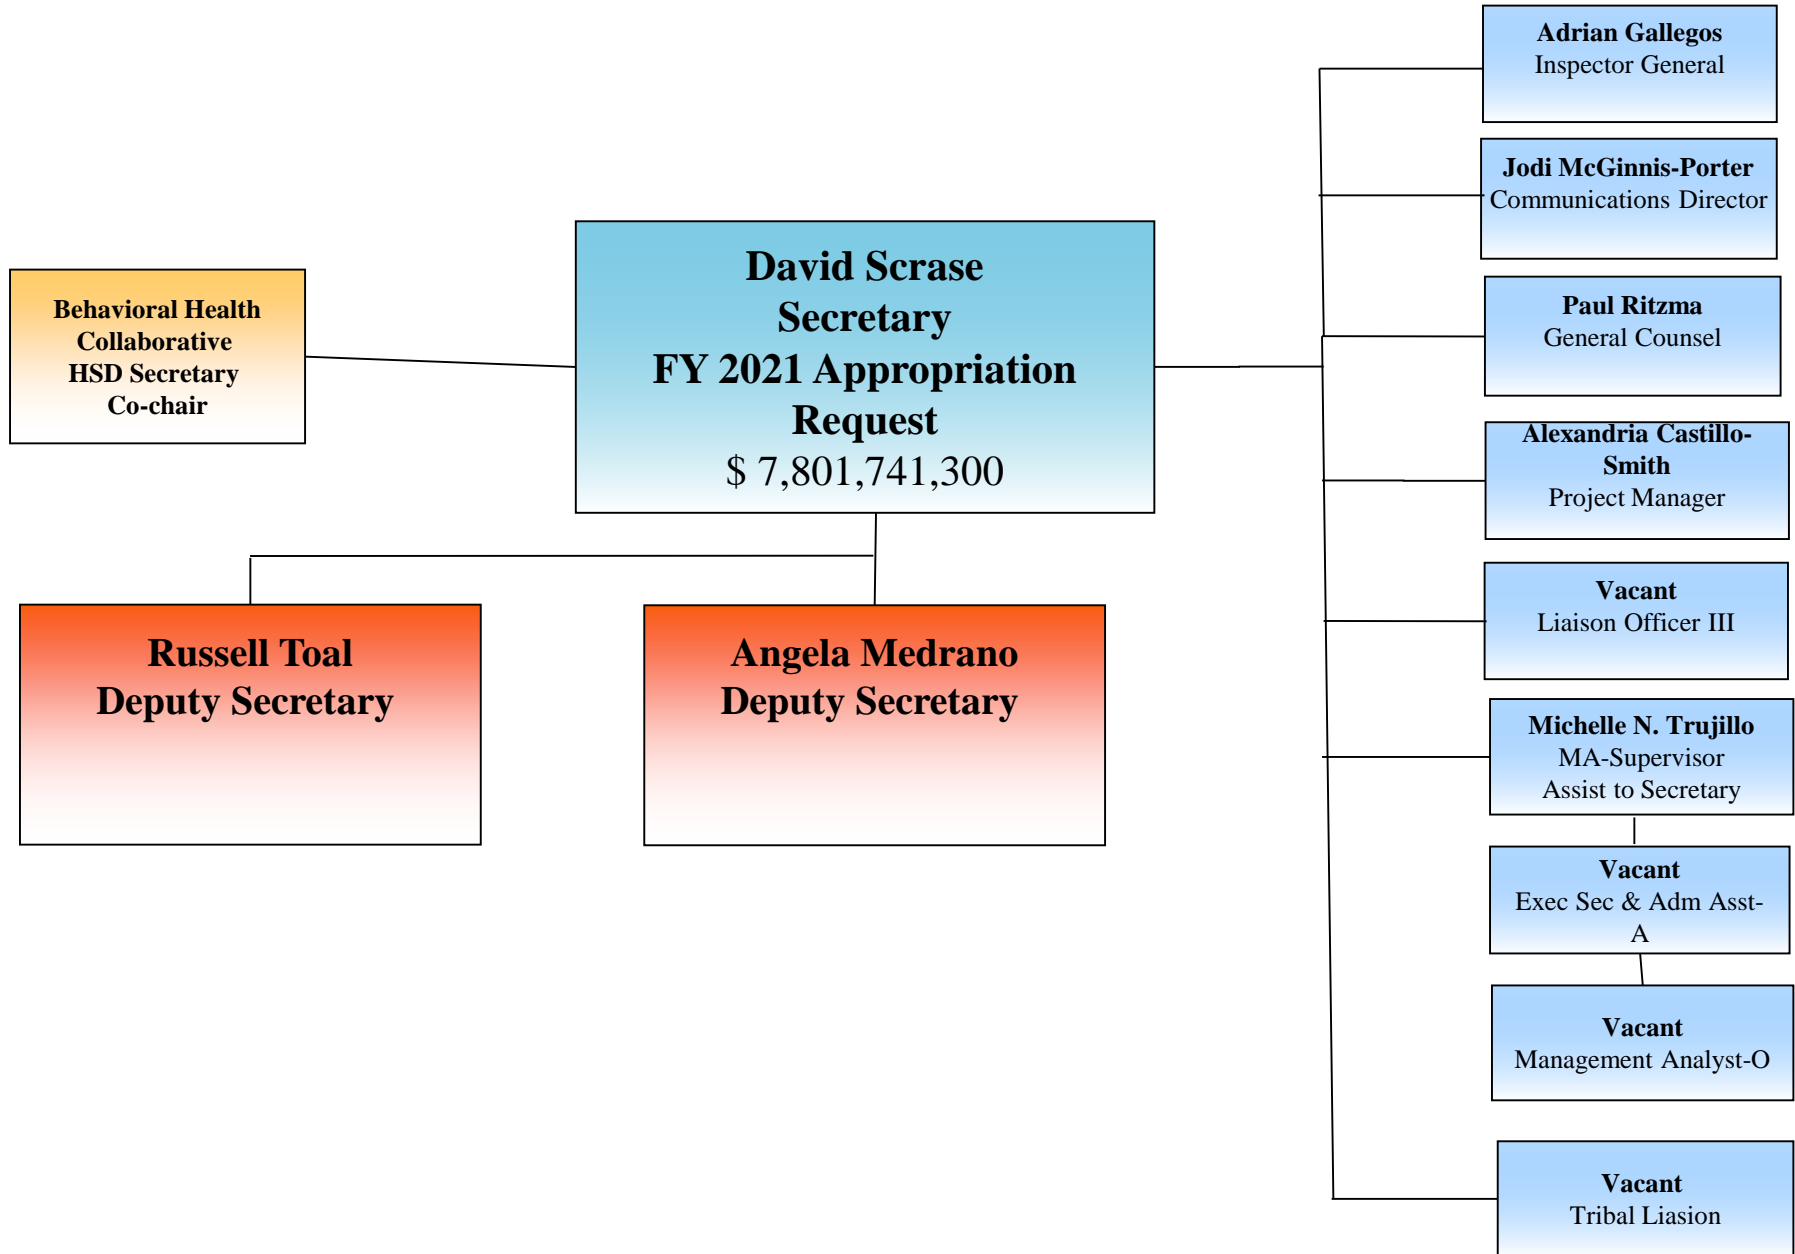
Behavioral Health Collaborative HSD Secretary Co-chair

David Scrase
Secretary
FY 2021 Appropriation Request
$ 7,801,741,300

Russell Toal
Deputy Secretary

Angela Medrano
Deputy Secretary

Adrian Gallegos
Inspector General

Jodi McGinnis-Porter
Communications Director

Paul Ritzma
General Counsel

Alexandria Castillo-Smith
Project Manager

Vacant
Liaison Officer III

Michelle N. Trujillo
MA-Supervisor
Assist to Secretary

Vacant
Exec Sec & Adm Asst-A

Vacant
Management Analyst-O

Vacant
Tribal Liasion